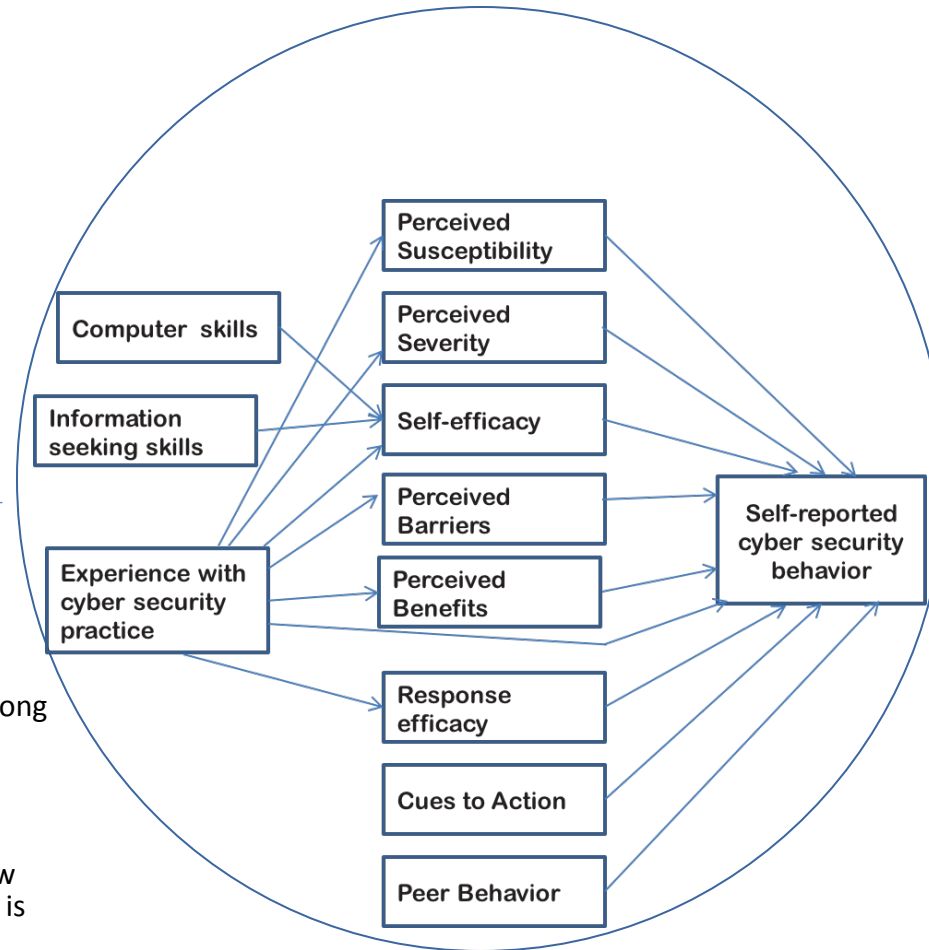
Computer skills

Information seeking skills

Experience with cyber security practice

Perceived Susceptibility

Perceived Severity

Self-efficacy

Perceived Barriers

Perceived Benefits

Response efficacy

Cues to Action

Peer Behavior

Self-reported cyber security behavior

ong

w
is